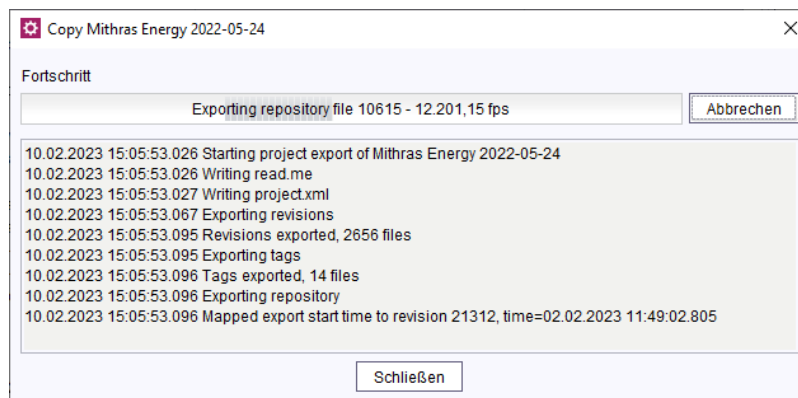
Copy Mithras Energy 2022-05-24

Fortschritt

Exporting repository file 10615 - 12.201,15 fps

Abbrechen

10.02.2023 15:05:53.026 Starting project export of Mithras Energy 2022-05-24
10.02.2023 15:05:53.026 Writing read.me
10.02.2023 15:05:53.027 Writing project.xml
10.02.2023 15:05:53.067 Exporting revisions
10.02.2023 15:05:53.095 Revisions exported, 2656 files
10.02.2023 15:05:53.095 Exporting tags
10.02.2023 15:05:53.096 Tags exported, 14 files
10.02.2023 15:05:53.096 Exporting repository
10.02.2023 15:05:53.096 Mapped export start time to revision 21312, time=02.02.2023 11:49:02.805

Schließen